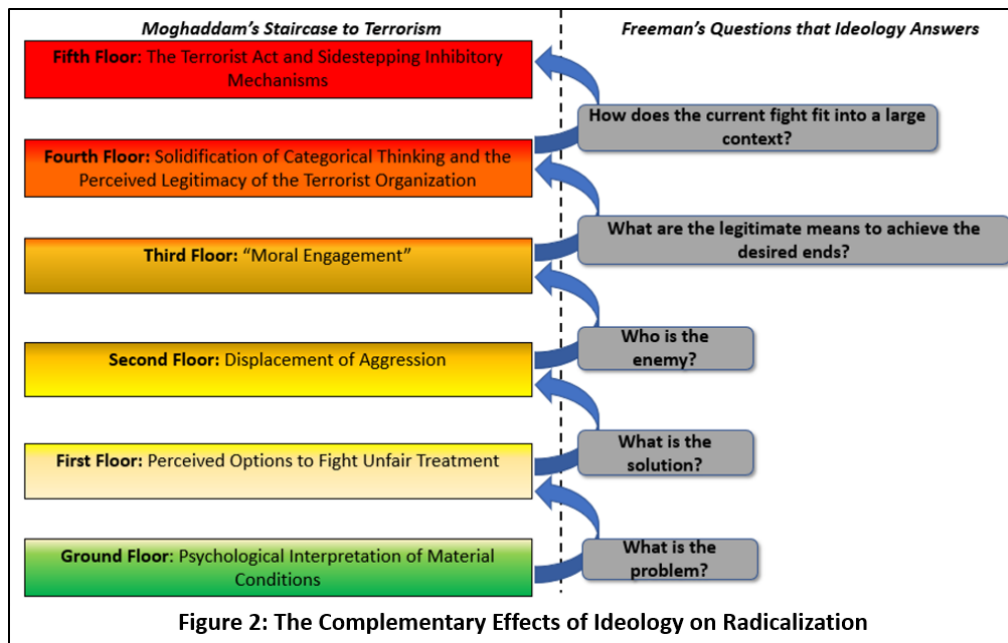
Moghaddam's Staircase to Terrorism

Freeman's Questions that Ideology Answers

Fifth Floor: The Terrorist Act and Sidestepping Inhibitory Mechanisms

How does the current fight fit into a large context?

Fourth Floor: Solidification of Categorical Thinking and the Perceived Legitimacy of the Terrorist Organization

What are the legitimate means to achieve the desired ends?

Third Floor: "Moral Engagement"

Who is the enemy?

Second Floor: Displacement of Aggression

What is the solution?

First Floor: Perceived Options to Fight Unfair Treatment

What is the problem?

Ground Floor: Psychological Interpretation of Material Conditions

Figure 2: The Complementary Effects of Ideology on Radicalization